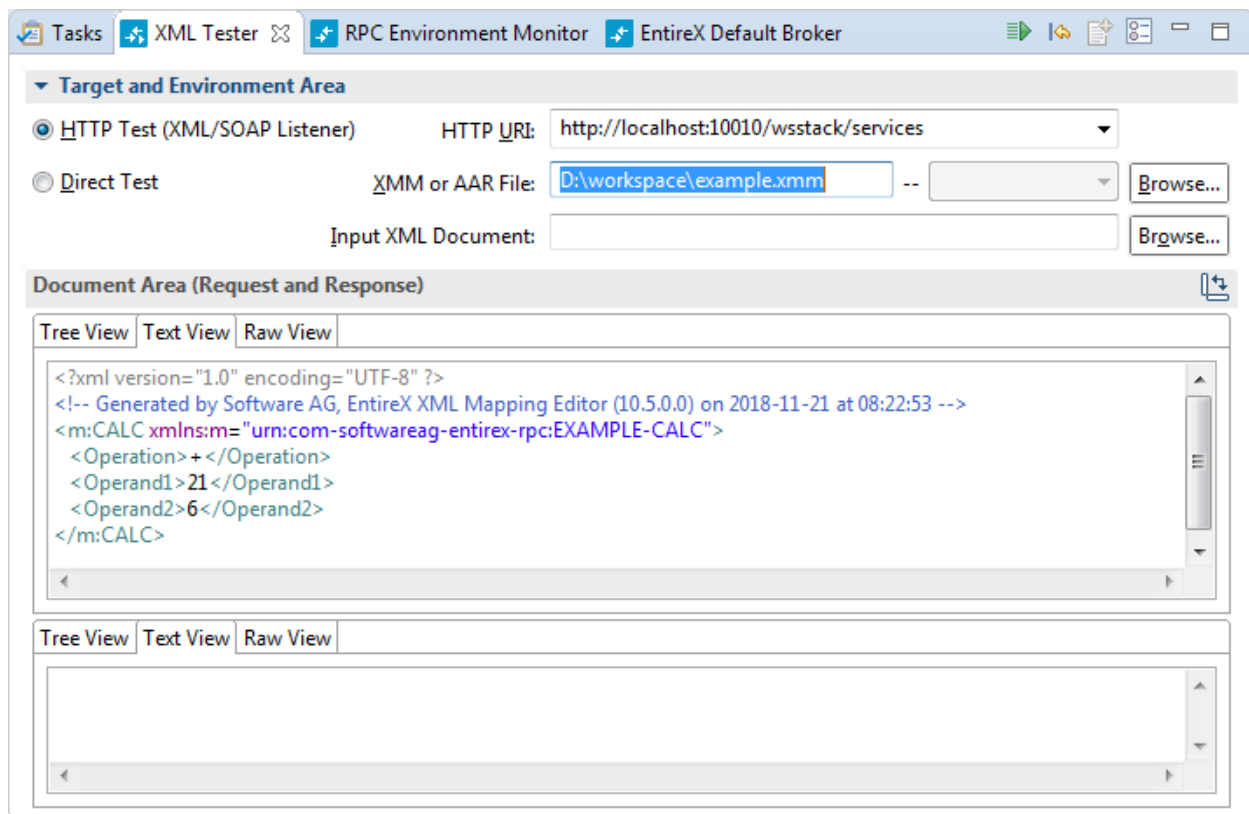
Tasks XML Tester RPC Environment Monitor EntireX Default Broker

Target and Environment Area

HTTP Test (XML/SOAP Listener) HTTP URI: http://localhost:10010/wsstack/services

Direct Test XMM or AAR File: D:\workspace\example.xmm -- Browse...

Input XML Document: Browse...

Document Area (Request and Response)

Tree View | Text View | Raw View

<?xml version="1.0" encoding="UTF-8" ?>
<!-- Generated by Software AG, EntireX XML Mapping Editor (10.5.0.0) on 2018-11-21 at 08:22:53 -->
<m:CALC xmlns:m="urn:com-softwareag-entirex-rpc:EXAMPLE-CALC">
<Operation>+</Operation>
<Operand1>21</Operand1>
<Operand2>6</Operand2>
</m:CALC>

Tree View | Text View | Raw View